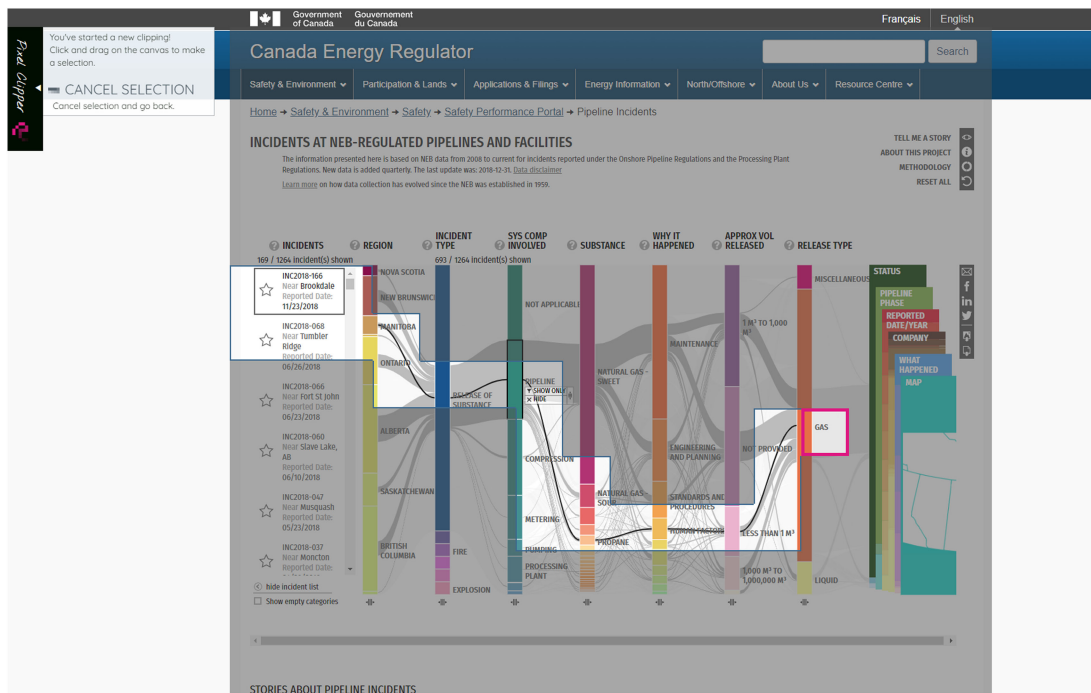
Pixel Clipper

You've started a new clipping! Click and drag on the canvas to make a selection.

CANCEL SELECTION
Cancel selection and go back.

Government of Canada Gouvernement du Canada

Français English

Canada Energy Regulator

Search

Safety & Environment Participation & Lands Applications & Filings Energy Information North/Offshore About Us Resource Centre

Home → Safety & Environment → Safety → Safety Performance Portal → Pipeline Incidents

INCIDENTS AT NEB-REGULATED PIPELINES AND FACILITIES

The information presented here is based on NEB data from 2008 to current for incidents reported under the Onshore Pipeline Regulations and the Processing Plant Regulations. New data is added quarterly. The last update was: 2018-12-31. Data disclaimer

Learn more on how data collection has evolved since the NEB was established in 1959.

TELL ME A STORY
ABOUT THIS PROJECT
METHODOLOGY
RESET ALL

INCIDENTS REGION INCIDENT TYPE SYS COMP INVOLVED SUBSTANCE WHY IT HAPPENED APPROX VOL RELEASED RELEASE TYPE

169 / 1264 incident(s) shown
693 / 1264 incident(s) shown

INC2018-166 Near Brookdale Reported Date: 11/23/2018
INC2018-068 Near Tumbler Ridge Reported Date: 06/26/2018
INC2018-066 Near Fort St John Reported Date: 06/23/2018
INC2018-060 Near Slave Lake, AB Reported Date: 06/10/2018
INC2018-047 Near Musquash Reported Date: 05/23/2018
INC2018-037 Near Moncton

hide incident list
Show empty categories

NOVA SCOTIA
NEW BRUNSWICK
MANITOBA
ONTARIO
ALBERTA
SASKATCHEWAN
BRITISH COLUMBIA

RELEASE OF SUBSTANCE
FIRE
EXPLOSION

NOT APPLICABLE
PIPELINE
SHOW ONLY
HIDE
COMPRESSION
METERING
PUMPING
PROCESSING PLANT

NATURAL GAS - SWEET
NATURAL GAS - SOUR
PROPANE

MAINTENANCE
ENGINEERING AND PLANNING
STANDARDS AND PROCEDURES
HUMAN FACTORS

1 M³ TO 1,000 M³
NOT PROVIDED
LESS THAN 1 M³
1,000 M³ TO 1,000,000 M³

MISCELLANEOUS
GAS
LIQUID

STATUS
PIPELINE PHASE
REPORTED DATE/YEAR
COMPANY
WHAT HAPPENED
MAP

STORIES ABOUT PIPELINE INCIDENTS